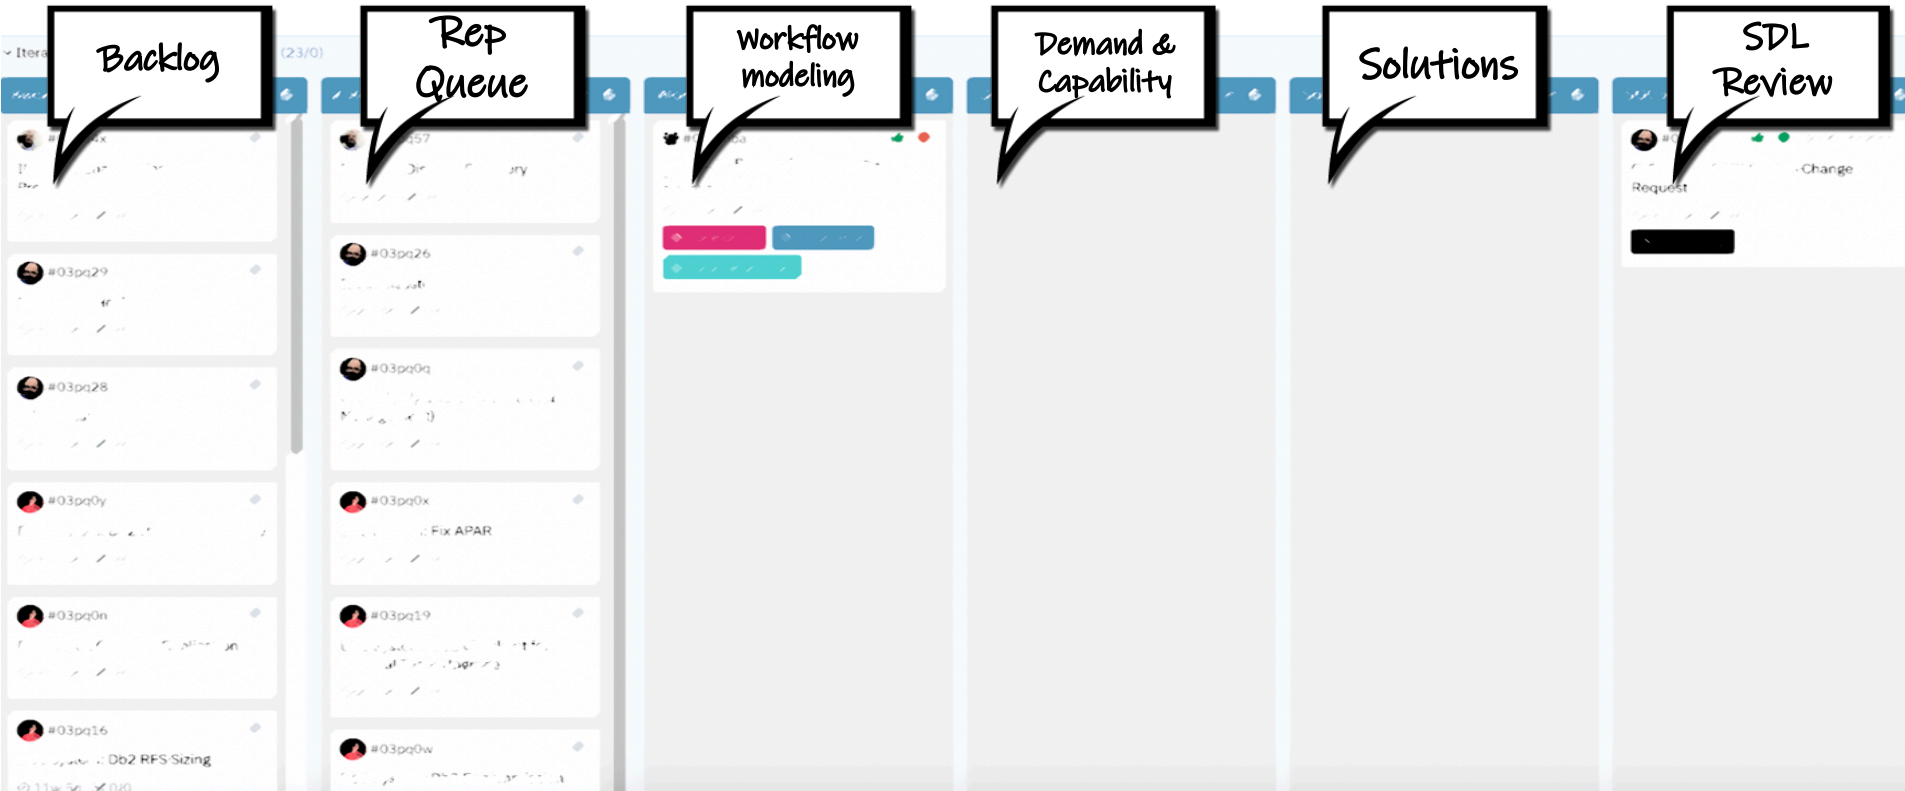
Backlog

Rep Queue

Workflow modeling

Demand & Capability

Solutions

SDL Review

Itera

(23/0)

#03pq29

#03pq28

#03pq0y

#03pq0n

#03pq16

Db2 RFS Sizing

#03pq26

#03pq0q

#03pq0x

Fix APAR

#03pq19

#03pq0w

Change Request